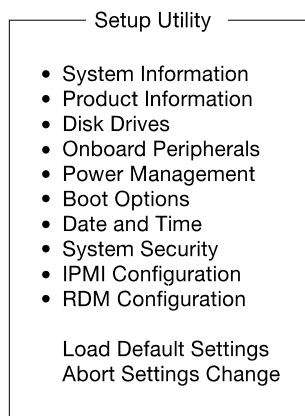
Setup Utility

- System Information
- Product Information
- Disk Drives
- Onboard Peripherals
- Power Management
- Boot Options
- Date and Time
- System Security
- IPMI Configuration
- RDM Configuration

Load Default Settings
Abort Settings Change